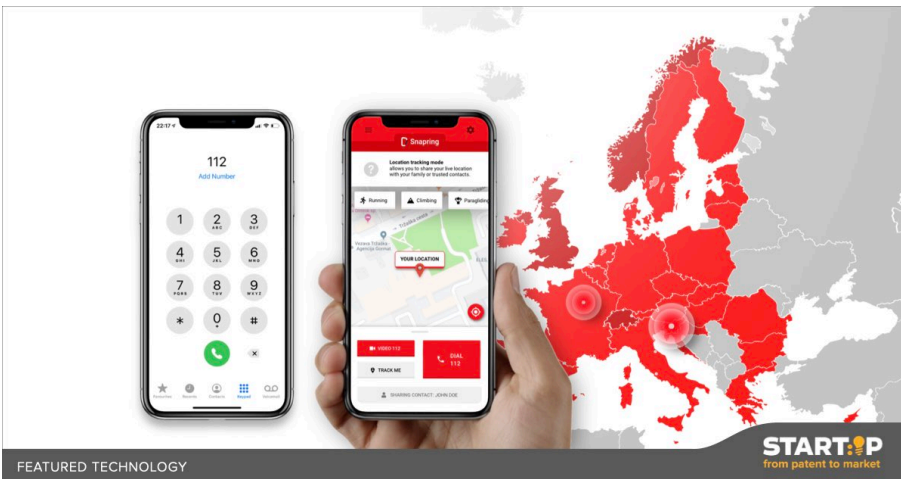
22:17

112
Add Number

1
2 ABC
3 DEF
4 GHI
5 JKL
6 MNO
7 PQRS
8 TUV
9 WXYZ
*
0 +
#

Favourites
Recents
Contacts
Keypad
Voicemail

Snapring

Location tracking mode
allows you to share your live location with your family or trusted contacts.

Running
Climbing
Paragliding

YOUR LOCATION

VIDEO 112
TRACK ME
DIAL 112

SHARING CONTACT: JOHN DOE

FEATURED TECHNOLOGY

START:UP
from patent to market